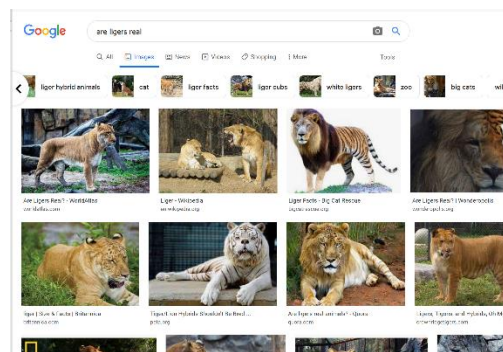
Google

are ligers real

All Images News Videos Shopping More Tools

liger hybrid animals cat liger facts liger cubs white ligers zoo big cats wi

Are Ligers Real? - WorldAtlas
worldatlas.com

Liger - Wikipedia
en.wikipedia.org

Liger Facts - Big Cat Rescue
bigcatrescue.org

Are Ligers Real? | Wonderopolis
wonderopolis.org

liger | Size & Facts | Britannica
britannica.com

Expert on hybrids Shocked! Is Breed ...
pets.org

Are ligers real animals? - Quora
quora.com

Ligers, Tigons and Hybrids, Oh ...
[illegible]